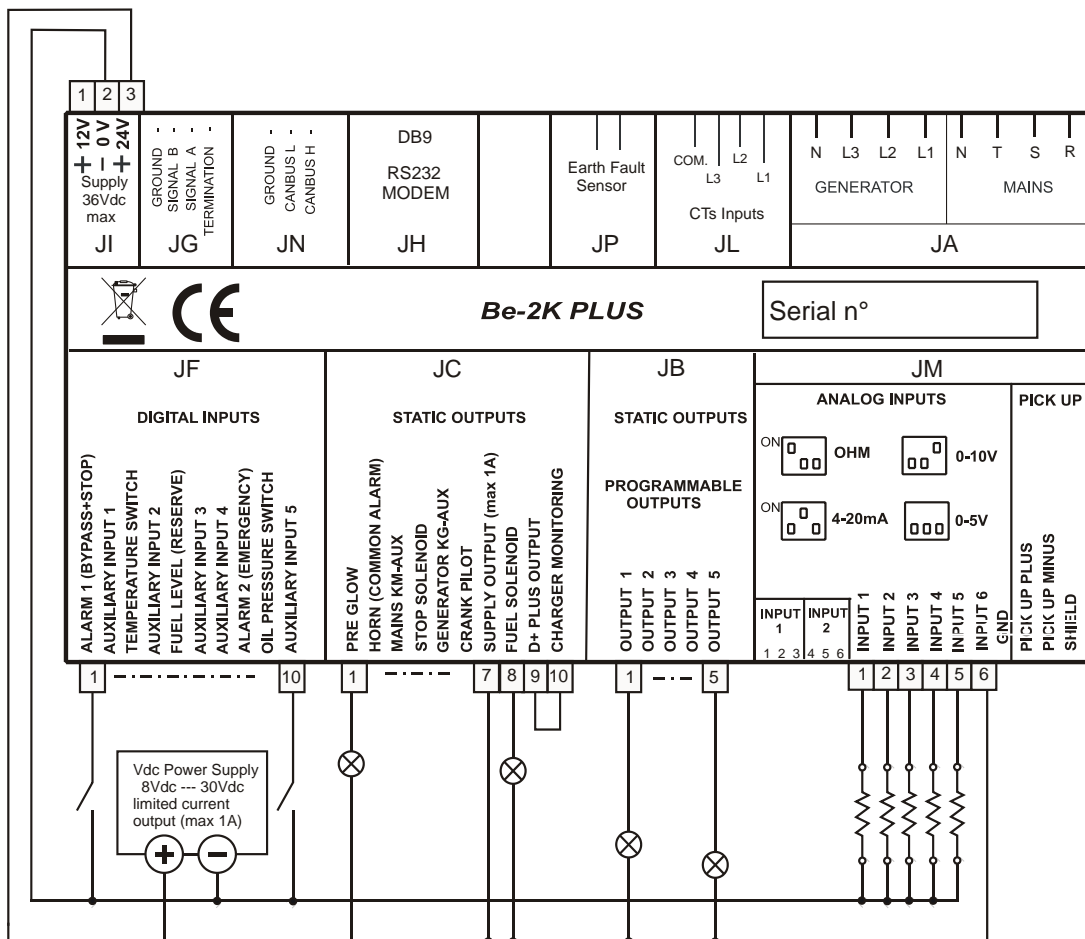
1 2 3

+ 12V
− 0 V
+ 24V
Supply 36Vdc max
JI

GROUND -
SIGNAL B -
SIGNAL A -
TERMINATION
JG

GROUND -
CANBUS L -
CANBUS H -
JN

DB9
RS232 MODEM
JH

Earth Fault Sensor
JP

COM. L3 L2 L1
CTs Inputs
JL

N L3 L2 L1
GENERATOR
N T S R
MAINS
JA

CE

Be-2K PLUS

Serial n°

JF
DIGITAL INPUTS
ALARM 1 (BYPASS+STOP)
AUXILIARY INPUT 1
TEMPERATURE SWITCH
AUXILIARY INPUT 2
FUEL LEVEL (RESERVE)
AUXILIARY INPUT 3
AUXILIARY INPUT 4
ALARM 2 (EMERGENCY)
OIL PRESSURE SWITCH
AUXILIARY INPUT 5
1 10

JC
STATIC OUTPUTS
PRE GLOW
HORN (COMMON ALARM)
MAINS KM-AUX
STOP SOLENOID
GENERATOR KG-AUX
CRANK PILOT
SUPPLY OUTPUT (max 1A)
FUEL SOLENOID
D+ PLUS OUTPUT
CHARGER MONITORING
1 7 8 9 10

JB
STATIC OUTPUTS
PROGRAMMABLE OUTPUTS
OUTPUT 1
OUTPUT 2
OUTPUT 3
OUTPUT 4
OUTPUT 5
1 5

JM
ANALOG INPUTS
ON OHM
0-10V
ON 4-20mA
0-5V
INPUT 1
1 2 3
INPUT 2
4 5 6
INPUT 1
INPUT 2
INPUT 3
INPUT 4
INPUT 5
INPUT 6
GND
1 2 3 4 5 6

PICK UP
PICK UP PLUS
PICK UP MINUS
SHIELD

Vdc Power Supply 8Vdc --- 30Vdc limited current output (max 1A)
+ −